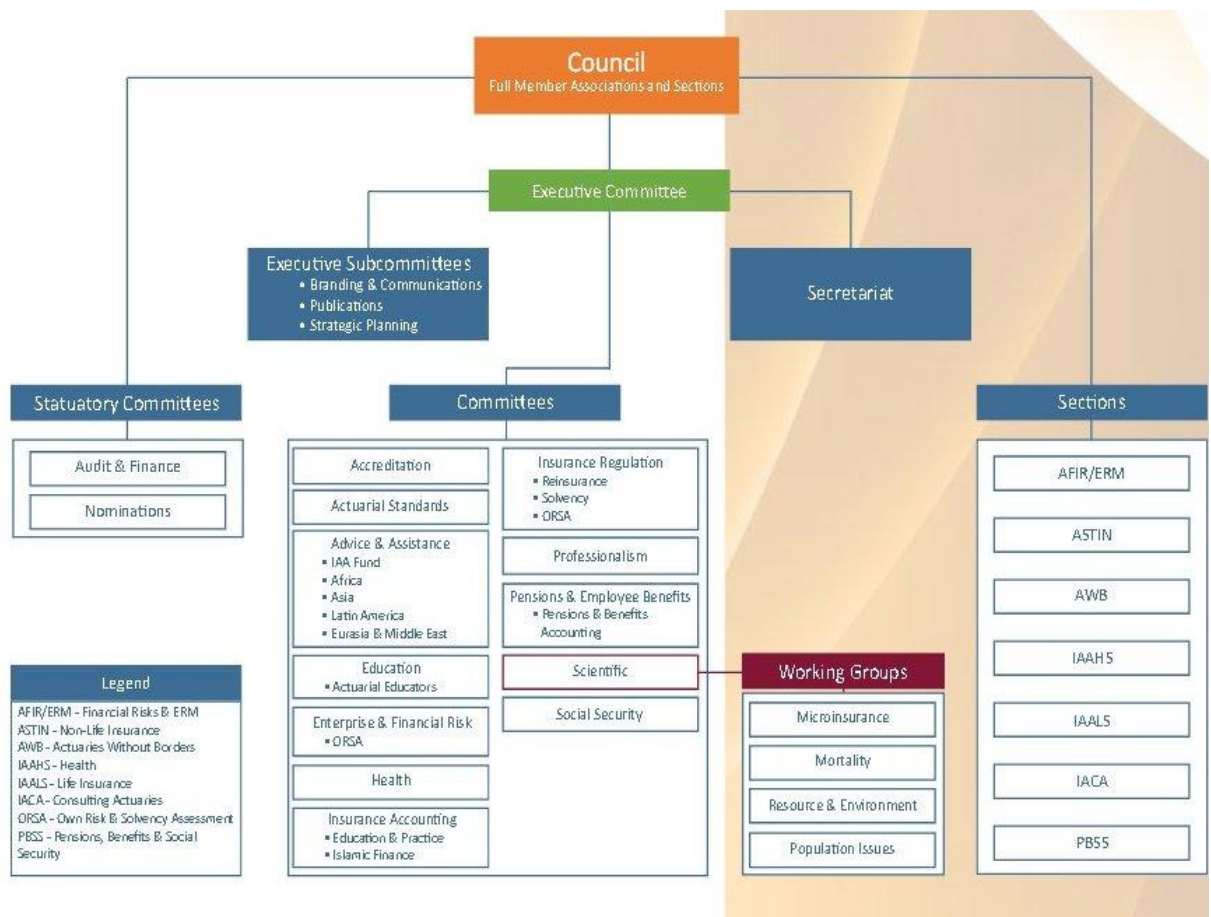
Council
Full Member Associations and Sections

Executive Committee

Executive Subcommittees
• Branding & Communications
• Publications
• Strategic Planning

Secretariat

Statutory Committees

Audit & Finance

Nominations

Committees

Accreditation

Actuarial Standards

Advice & Assistance
• IAA Fund
• Africa
• Asia
• Latin America
• Eurasia & Middle East

Education
• Actuarial Educators

Enterprise & Financial Risk
• ORSA

Health

Insurance Accounting
• Education & Practice
• Islamic Finance

Insurance Regulation
• Reinsurance
• Solvency
• ORSA

Professionalism

Pensions & Employee Benefits
• Pensions & Benefits Accounting

Scientific

Social Security

Working Groups

Microinsurance

Mortality

Resource & Environment

Population Issues

Sections

AFIR/ERM

ASTIN

AWB

IAAHS

IAALS

IACA

PBSS

Legend
AFIR/ERM - Financial Risks & ERM
ASTIN - Non-Life Insurance
AWB - Actuaries Without Borders
IAAHS - Health
IAALS - Life Insurance
IACA - Consulting Actuaries
ORSA - Own Risk & Solvency Assessment
PBSS - Pensions, Benefits & Social Security